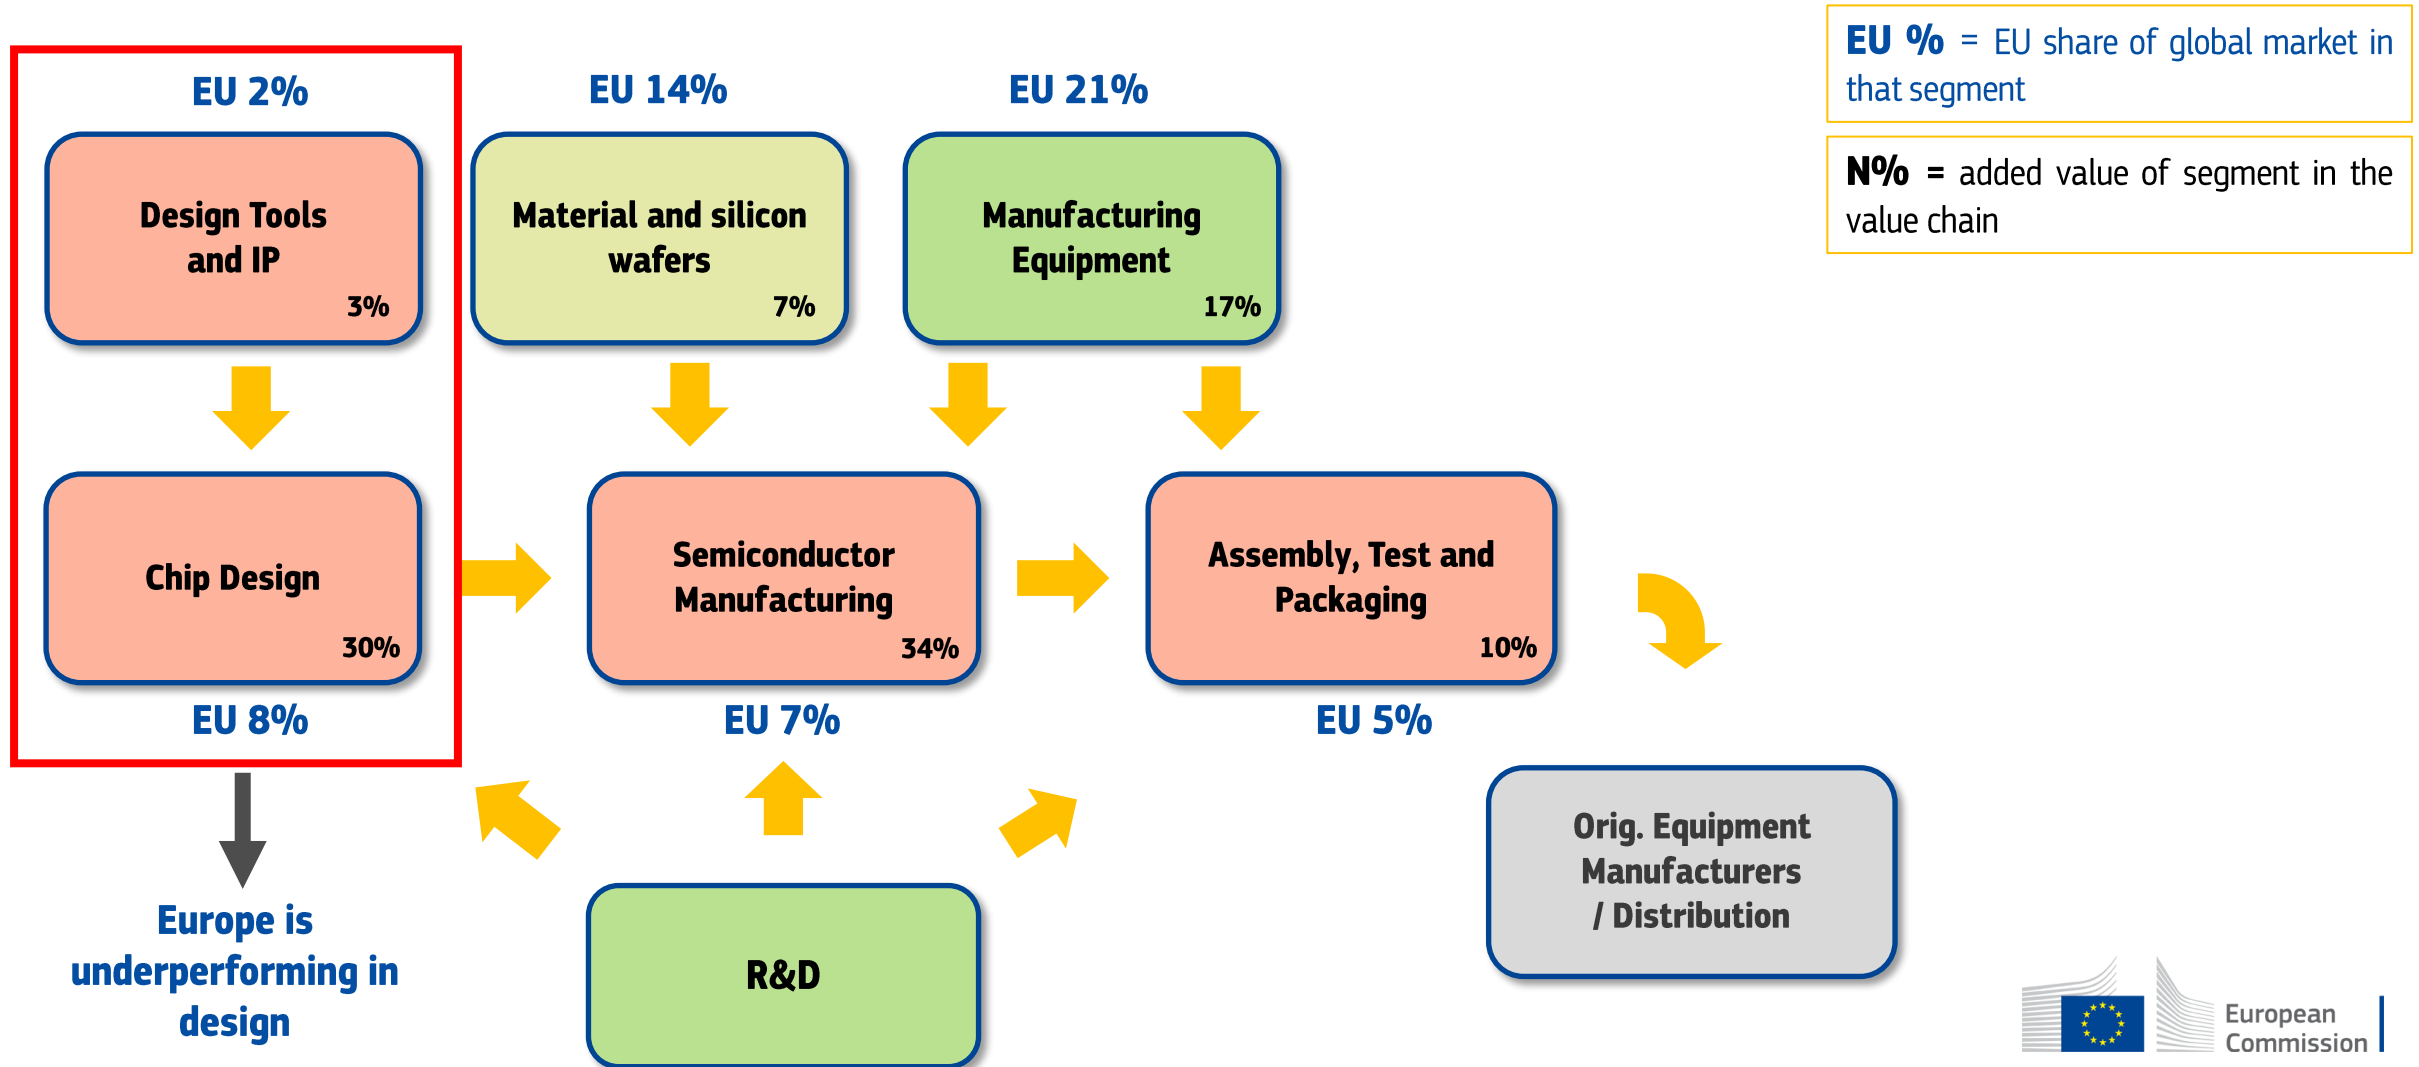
EU % = EU share of global market in that segment

N% = added value of segment in the value chain

EU 2%

Design Tools and IP
3%

Chip Design
30%

EU 8%

Europe is underperforming in design

EU 14%

Material and silicon wafers
7%

EU 21%

Manufacturing Equipment
17%

Semiconductor Manufacturing
34%

EU 7%

Assembly, Test and Packaging
10%

EU 5%

R&D

Orig. Equipment Manufacturers / Distribution

European Commission